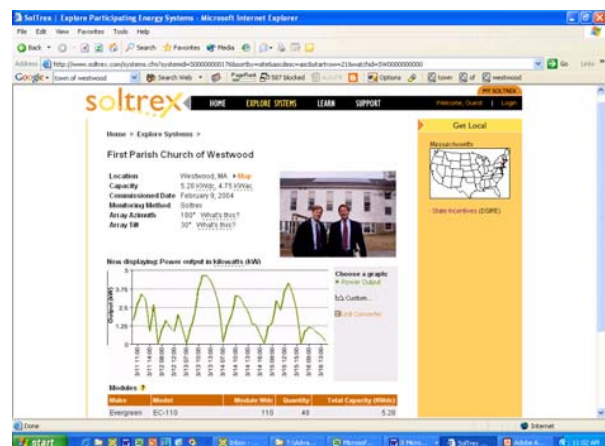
SolTrex | Explore Participating Energy Systems - Microsoft Internet Explorer

File Edit View Favorites Tools Help

Back Search Favorites Media

Address http://www.soltrex.com/systems.cfm?systemid=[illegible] Go Links

Google - town of westwood Search Web PageRank 587 blocked AutoFill Options town of westwood

MY SOLTREX

soltrex HOME EXPLORE SYSTEMS LEARN SUPPORT Welcome, Guest | Login

Home > Explore Systems >

First Parish Church of Westwood

Location Westwood, MA Map
Capacity 5.28 KWdc, 4.75 KWac
Commissioned Date February 9, 2004
Monitoring Method Soltrex
Array Azimuth 180° What's this?
Array Tilt 30° What's this?

Get Local

Massachusetts

State Incentives (DSIRE)

Now displaying: Power output in kilowatts (kW)

Output (kW)

5
3.75
2.5
1.25
0

Choose a graph:
Power Output
Custom...
Unit Converter

Modules ?

| Make | Model | Module Watt | Quantity | Total Capacity (KWdc) |
|---|---|---|---|---|
| Evergreen | EC-110 | 110 | 48 | 5.28 |

Done Internet

start 11:02 AM